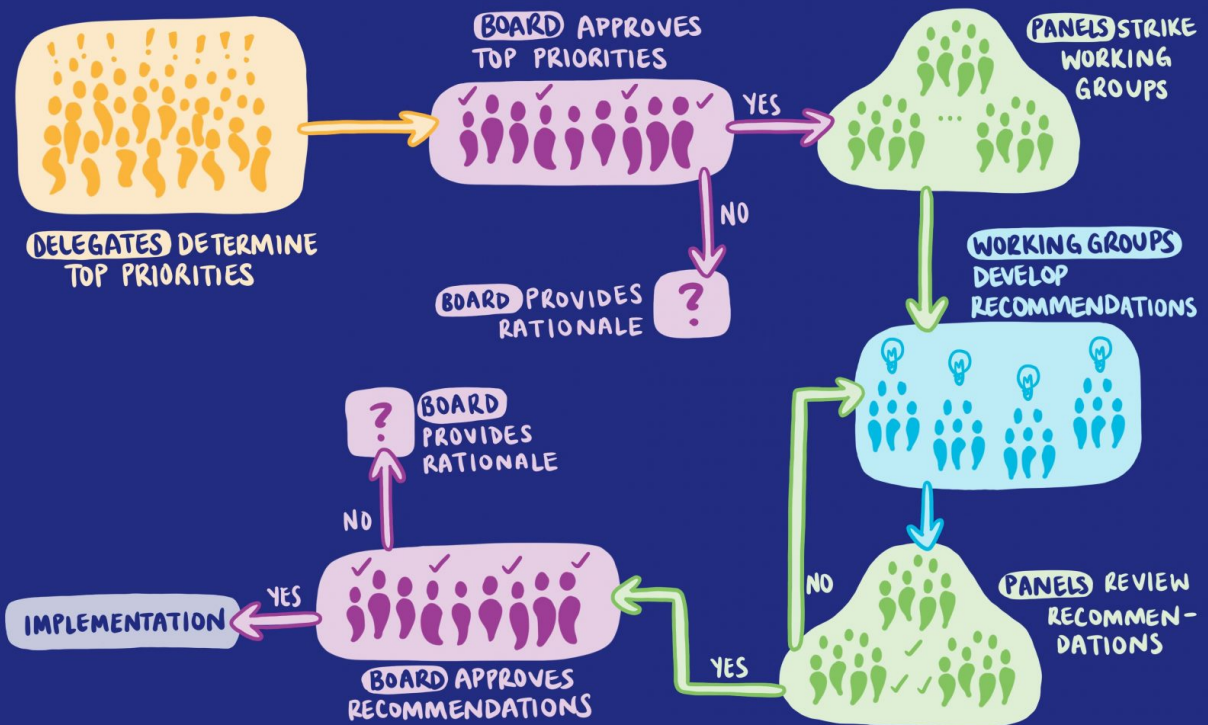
DELEGATES DETERMINE TOP PRIORITIES

BOARD APPROVES TOP PRIORITIES

YES

NO

BOARD PROVIDES RATIONALE

?

PANELS STRIKE WORKING GROUPS

...

WORKING GROUPS DEVELOP RECOMMENDATIONS

PANELS REVIEW RECOMMENDATIONS

NO

YES

BOARD APPROVES RECOMMENDATIONS

NO

?

BOARD PROVIDES RATIONALE

YES

IMPLEMENTATION